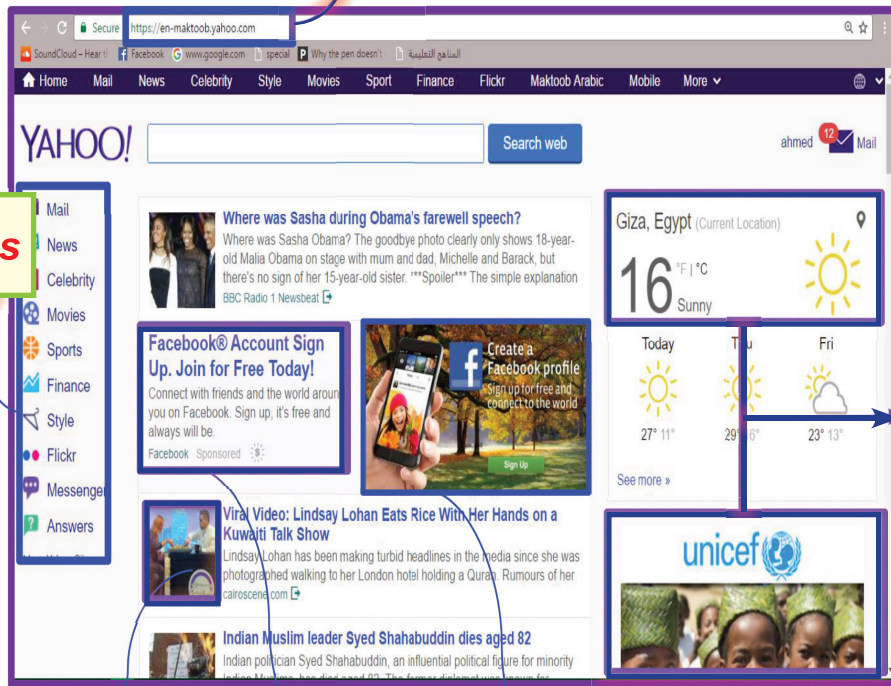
Secure https://en-maktoob.yahoo.com

SoundCloud – Hear th Facebook www.google.com special Why the pen doesn't المناهج التعليمية

Home Mail News Celebrity Style Movies Sport Finance Flickr Maktoob Arabic Mobile More

YAHOO!

Search web

ahmed 12 Mail

s

Mail
News
Celebrity
Movies
Sports
Finance
Style
Flickr
Messenger
Answers

Where was Sasha during Obama's farewell speech?

Where was Sasha Obama? The goodbye photo clearly only shows 18-year-old Malia Obama on stage with mum and dad, Michelle and Barack, but there's no sign of her 15-year-old sister. '**Spoiler*** The simple explanation

BBC Radio 1 Newsbeat

Facebook® Account Sign Up. Join for Free Today!

Connect with friends and the world aroun you on Facebook. Sign up, it's free and always will be.

Facebook Sponsored

Create a Facebook profile
Sign up for free and connect to the world
Sign Up

Viral Video: Lindsay Lohan Eats Rice With Her Hands on a Kuwaiti Talk Show

Lindsay Lohan has been making turbid headlines in the media since she was photographed walking to her London hotel holding a Quran. Rumours of her

cairoscene.com

Indian Muslim leader Syed Shahabuddin dies aged 82

Indian politician Syed Shahabuddin, an influential political figure for minority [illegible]

Giza, Egypt (Current Location)

16 °F | °C
Sunny

Today Thu Fri

27° 11° 29° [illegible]6° 23° 13°

See more »

unicef